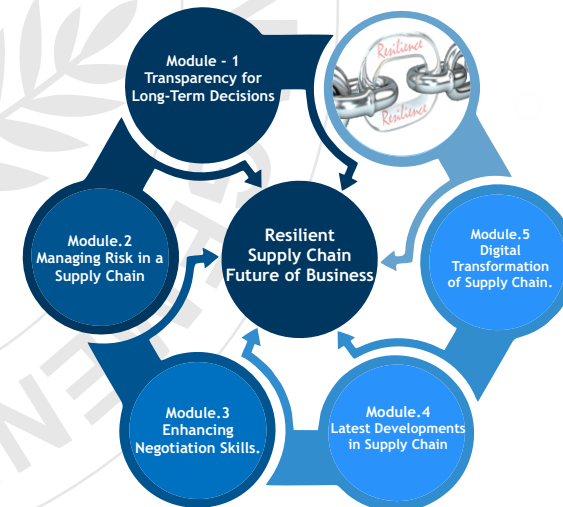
Module - 1
Transparency for
Long-Term Decisions

Resilience
Resilience

Module.2
Managing Risk in a
Supply Chain

Resilient
Supply Chain
Future of Business

Module.5
Digital
Transformation
of Supply Chain.

Module.3
Enhancing
Negotiation Skills.

Module.4
Latest Developments
in Supply Chain